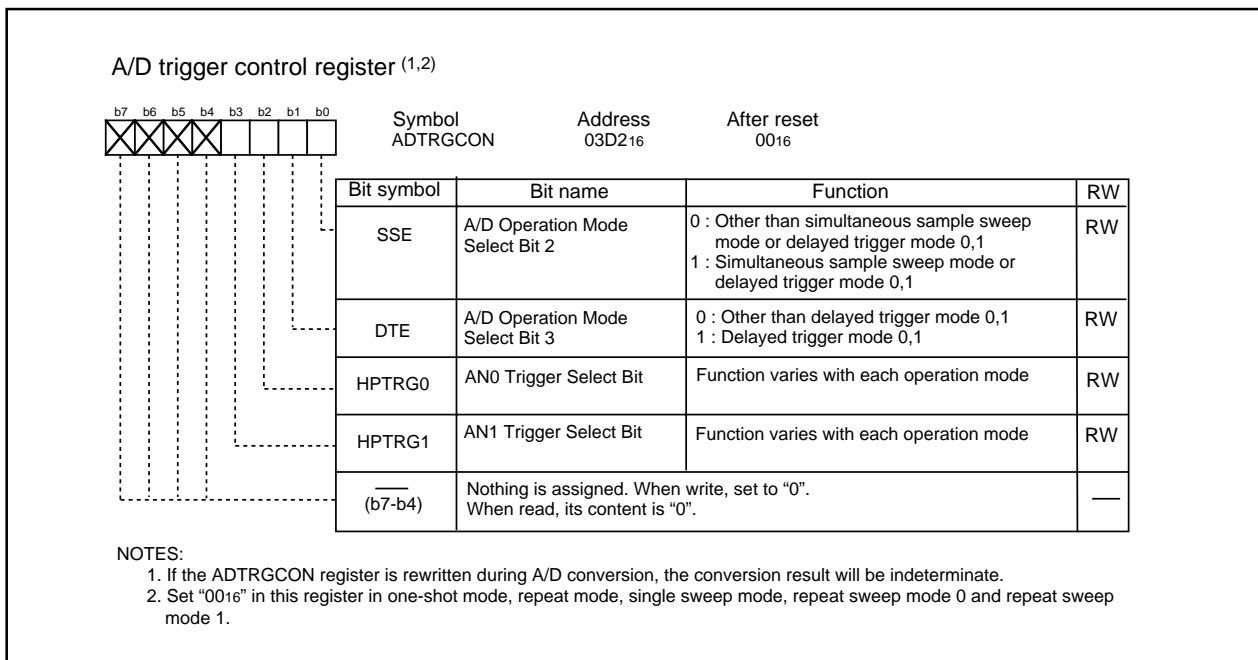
A/D trigger control register $^{(1,2)}$

b7 b6 b5 b4 b3 b2 b1 b0

Symbol ADTRGCON

Address $03D2_{16}$

After reset $00_{16}$

| Bit symbol | Bit name | Function | RW |
|---|---|---|---|
| SSE | A/D Operation Mode Select Bit 2 | 0 : Other than simultaneous sample sweep mode or delayed trigger mode 0,1<br>1 : Simultaneous sample sweep mode or delayed trigger mode 0,1 | RW |
| DTE | A/D Operation Mode Select Bit 3 | 0 : Other than delayed trigger mode 0,1<br>1 : Delayed trigger mode 0,1 | RW |
| HPTRG0 | AN0 Trigger Select Bit | Function varies with each operation mode | RW |
| HPTRG1 | AN1 Trigger Select Bit | Function varies with each operation mode | RW |
| — (b7-b4) | Nothing is assigned. When write, set to “0”. When read, its content is “0”. | | — |

NOTES:
1. If the ADTRGCON register is rewritten during A/D conversion, the conversion result will be indeterminate.
2. Set “$00_{16}$” in this register in one-shot mode, repeat mode, single sweep mode, repeat sweep mode 0 and repeat sweep mode 1.